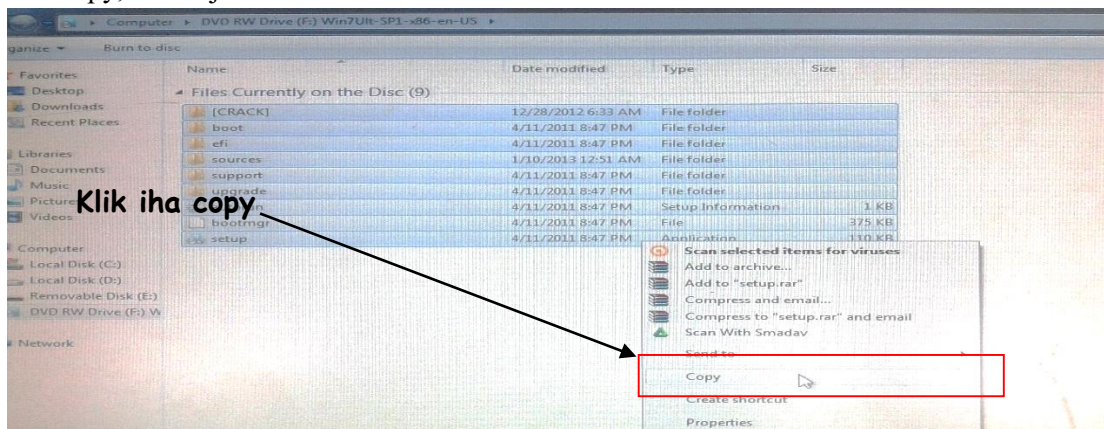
Computer ▸ DVD RW Drive (F:) Win7Ult-SP1-x86-en-US ▸

ganize ▾ Burn to disc

Favorites
Desktop
Downloads
Recent Places

Libraries
Documents
Music
Pictures
Videos

Computer
Local Disk (C:)
Local Disk (D:)
Removable Disk (E:)
DVD RW Drive (F:) W

Network

| Name | Date modified | Type | Size |
|---|---|---|---|
| Files Currently on the Disc (9) | | | |
| [CRACK] | 12/28/2012 6:33 AM | File folder | |
| boot | 4/11/2011 8:47 PM | File folder | |
| efi | 4/11/2011 8:47 PM | File folder | |
| sources | 1/10/2013 12:51 AM | File folder | |
| support | 4/11/2011 8:47 PM | File folder | |
| upgrade | 4/11/2011 8:47 PM | File folder | |
| | 4/11/2011 8:47 PM | Setup Information | 1 KB |
| bootmgr | 4/11/2011 8:47 PM | File | 375 KB |
| setup | 4/11/2011 8:47 PM | Application | 110 KB |

Klik iha copy

Scan selected items for viruses
Add to archive...
Add to "setup.rar"
Compress and email...
Compress to "setup.rar" and email
Scan With Smadav
Send to
Copy
Create shortcut
Properties